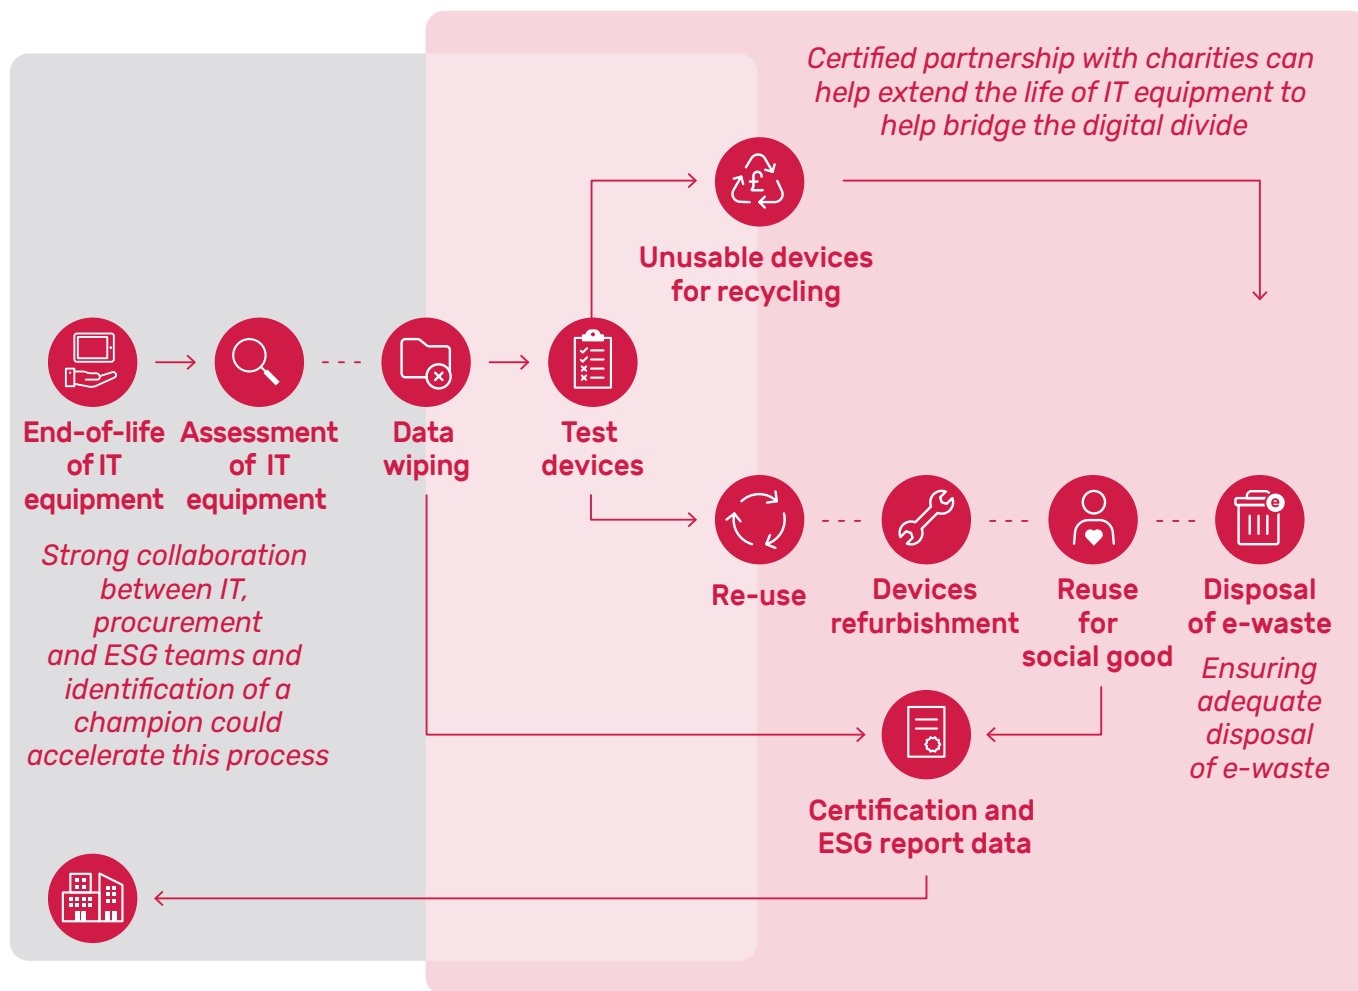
Certified partnership with charities can help extend the life of IT equipment to help bridge the digital divide

£

Unusable devices for recycling

End-of-life of IT equipment

Assessment of IT equipment

Data wiping

Test devices

Strong collaboration between IT, procurement and ESG teams and identification of a champion could accelerate this process

Re-use

Devices refurbishment

Reuse for social good

e

Disposal of e-waste

Ensuring adequate disposal of e-waste

Certification and ESG report data